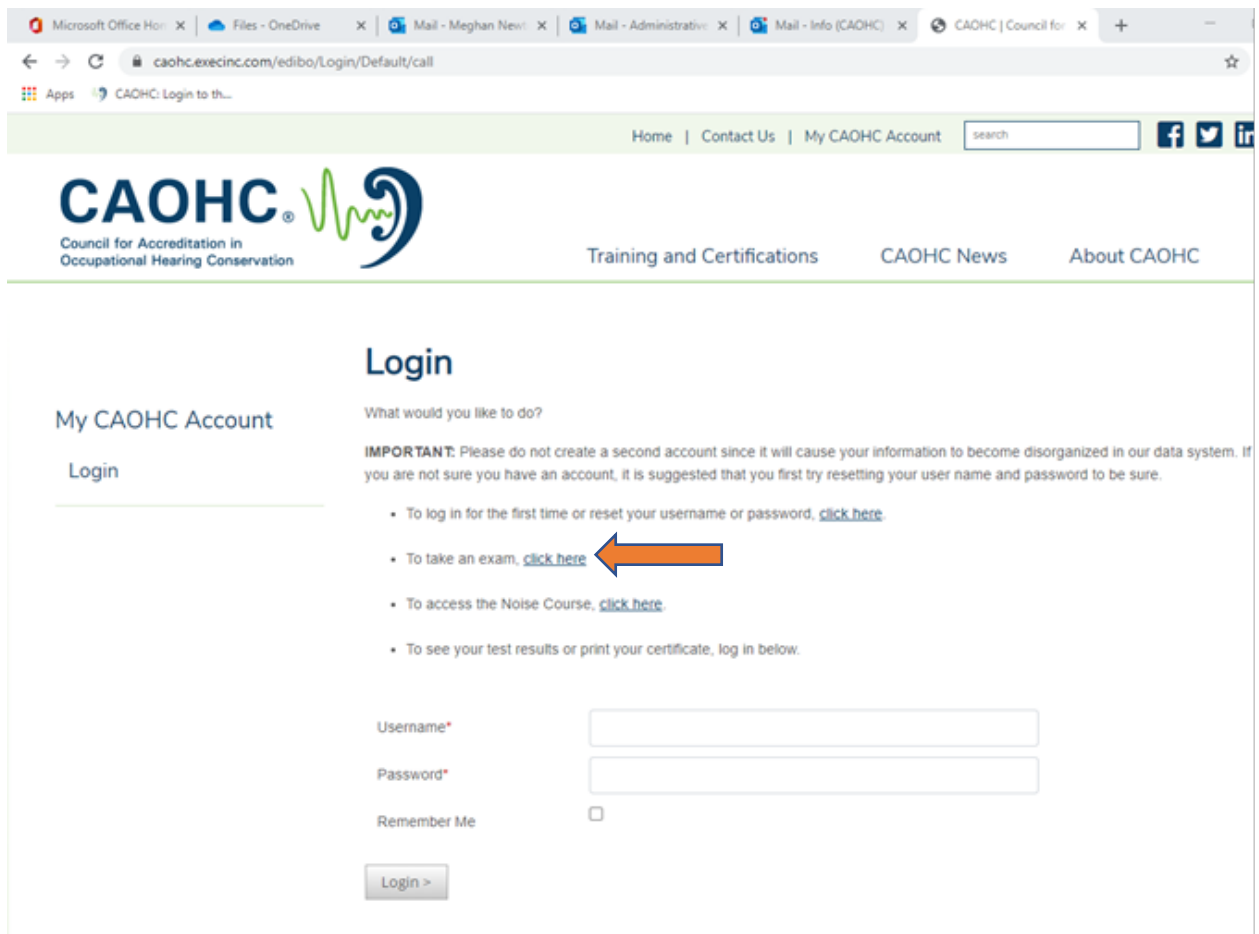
Microsoft Office Hor ×
Files - OneDrive ×
Mail - Meghan Newt ×
Mail - Administrativ ×
Mail - Info (CAOHC) ×
CAOHC | Council for ×
+

caohc.execinc.com/edibo/Login/Default/call

Apps
CAOHC: Login to th...

Home | Contact Us | My CAOHC Account
search

CAOHC®
Council for Accreditation in Occupational Hearing Conservation

Training and Certifications
CAOHC News
About CAOHC

Login

My CAOHC Account
Login

What would you like to do?

**IMPORTANT:** Please do not create a second account since it will cause your information to become disorganized in our data system. If you are not sure you have an account, it is suggested that you first try resetting your user name and password to be sure.

- To log in for the first time or reset your username or password, click here.
- To take an exam, click here
- To access the Noise Course, click here.
- To see your test results or print your certificate, log in below.

Username*
Password*
Remember Me

Login >